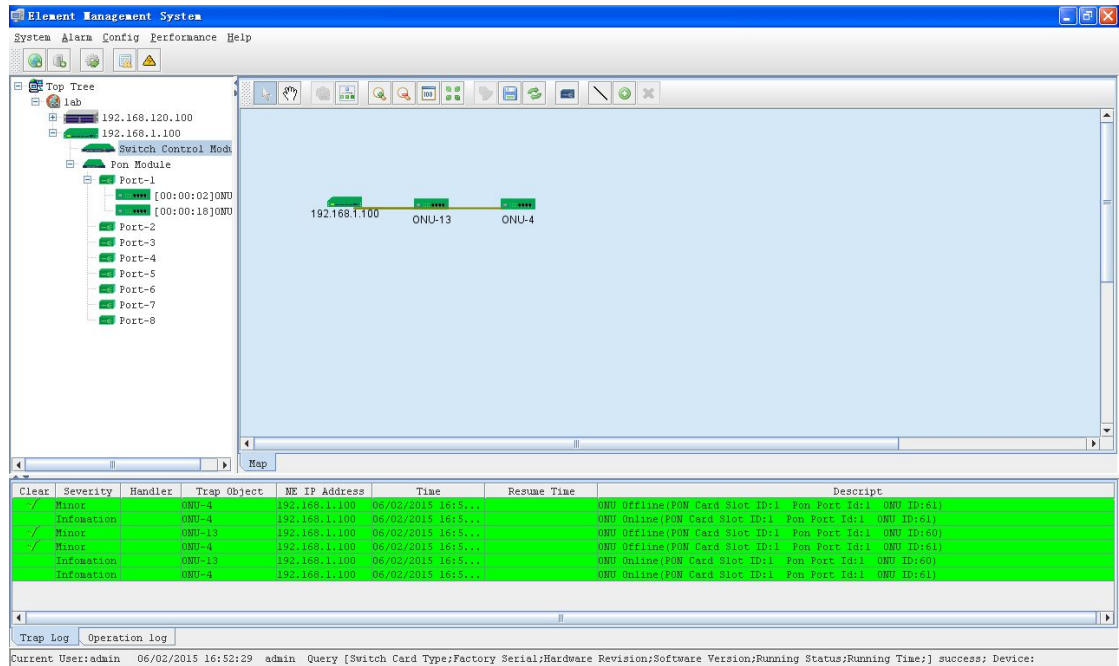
Element Management System

System Alarm Config Performance Help

Top Tree
lab
192.168.120.100
192.168.1.100
Switch Control Modu
Pon Module
Port-1
[00:00:02]ONU
[00:00:18]ONU
Port-2
Port-3
Port-4
Port-5
Port-6
Port-7
Port-8

192.168.1.100
ONU-13
ONU-4

Map

| Clear | Severity | Handler | Trap Object | NE IP Address | Time | Resume Time | Descript |
|---|---|---|---|---|---|---|---|
| √ | Minor | | ONU-4 | 192.168.1.100 | 06/02/2015 16:5... | | ONU Offline(PON Card Slot ID:1 Pon Port Id:1 ONU ID:61) |
| | Infomation | | ONU-4 | 192.168.1.100 | 06/02/2015 16:5... | | ONU Online(PON Card Slot ID:1 Pon Port Id:1 ONU ID:61) |
| √ | Minor | | ONU-13 | 192.168.1.100 | 06/02/2015 16:5... | | ONU Offline(PON Card Slot ID:1 Pon Port Id:1 ONU ID:60) |
| √ | Minor | | ONU-4 | 192.168.1.100 | 06/02/2015 16:5... | | ONU Offline(PON Card Slot ID:1 Pon Port Id:1 ONU ID:61) |
| | Infomation | | ONU-13 | 192.168.1.100 | 06/02/2015 16:5... | | ONU Online(PON Card Slot ID:1 Pon Port Id:1 ONU ID:60) |
| | Infomation | | ONU-4 | 192.168.1.100 | 06/02/2015 16:5... | | ONU Online(PON Card Slot ID:1 Pon Port Id:1 ONU ID:61) |

Trap Log Operation log

Current User:admin 06/02/2015 16:52:29 admin Query [Switch Card Type;Factory Serial;Hardware Revision;Software Version;Running Status;Running Time;] success; Device: